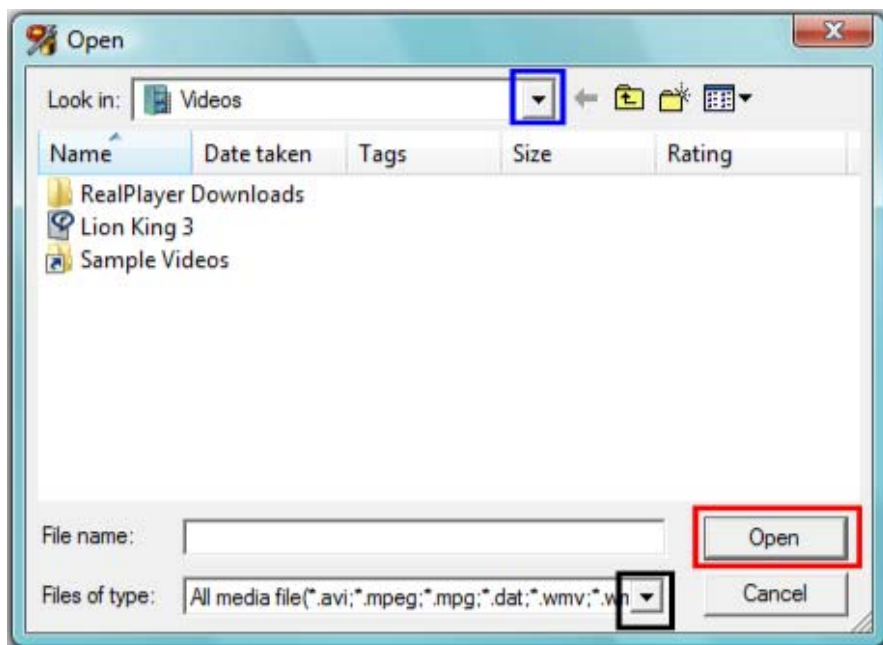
Open

Look in: Videos

| Name | Date taken | Tags | Size | Rating |
|---|---|---|---|---|
| RealPlayer Downloads | | | | |
| Lion King 3 | | | | |
| Sample Videos | | | | |

File name:

Open

Files of type: All media file(*.avi;*.mpeg;*.mpg;*.dat;*.wmv;*.w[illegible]

Cancel